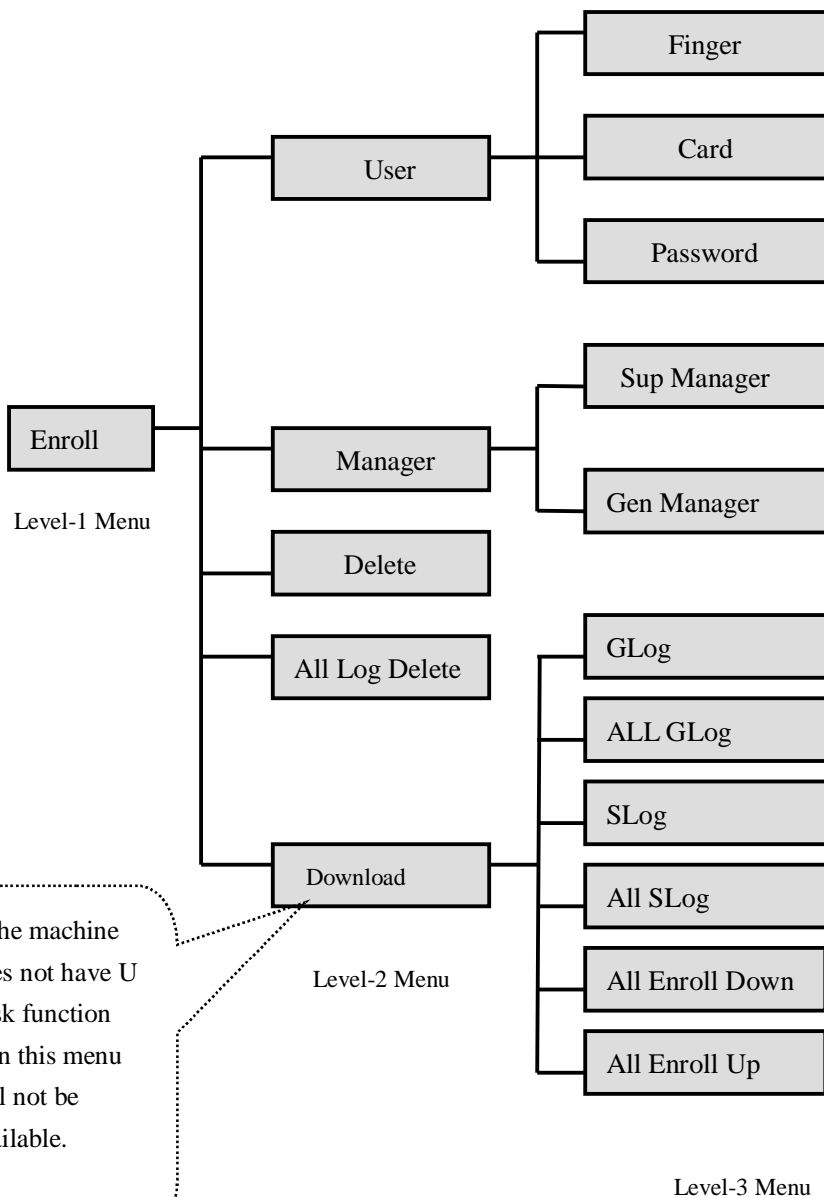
Enroll

Level-1 Menu

User

Manager

Delete

All Log Delete

Download

Level-2 Menu

Finger

Card

Password

Sup Manager

Gen Manager

GLog

ALL GLog

SLog

All SLog

All Enroll Down

All Enroll Up

Level-3 Menu

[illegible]he machine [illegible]es not have U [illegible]k function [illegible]n this menu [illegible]l not be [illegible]ilable.